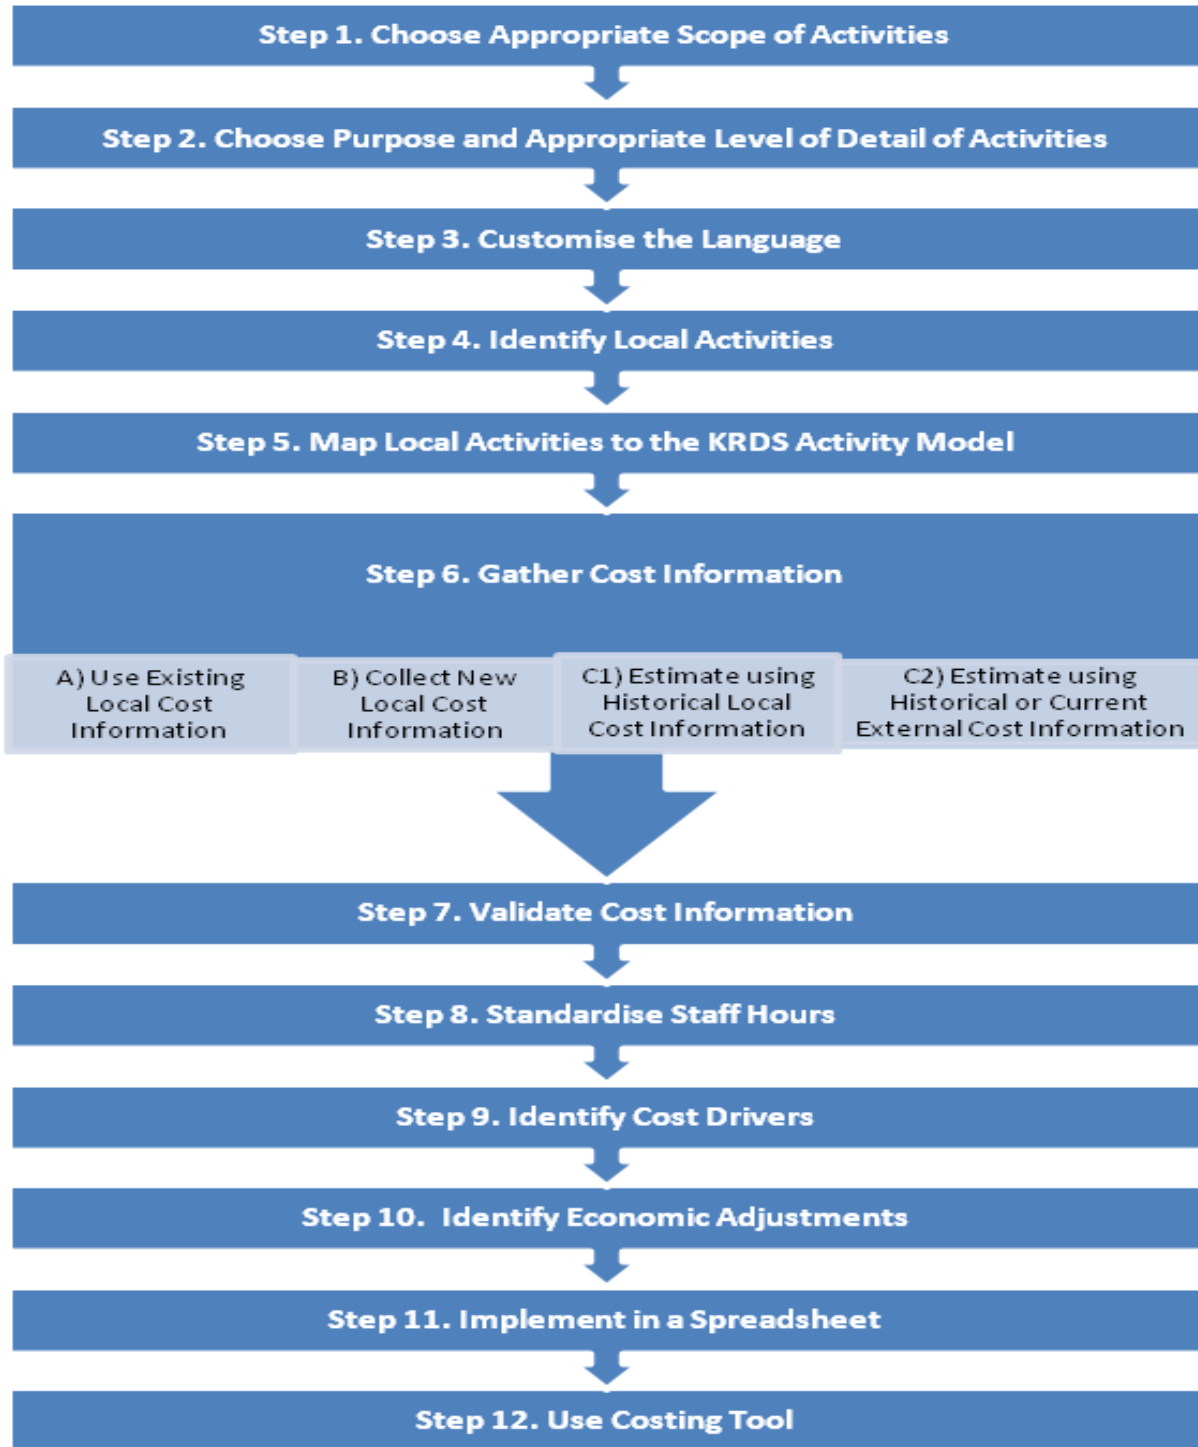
Step 1. Choose Appropriate Scope of Activities

Step 2. Choose Purpose and Appropriate Level of Detail of Activities

Step 3. Customise the Language

Step 4. Identify Local Activities

Step 5. Map Local Activities to the KRDS Activity Model

Step 6. Gather Cost Information

A) Use Existing Local Cost Information

B) Collect New Local Cost Information

C1) Estimate using Historical Local Cost Information

C2) Estimate using Historical or Current External Cost Information

Step 7. Validate Cost Information

Step 8. Standardise Staff Hours

Step 9. Identify Cost Drivers

Step 10. Identify Economic Adjustments

Step 11. Implement in a Spreadsheet

Step 12. Use Costing Tool